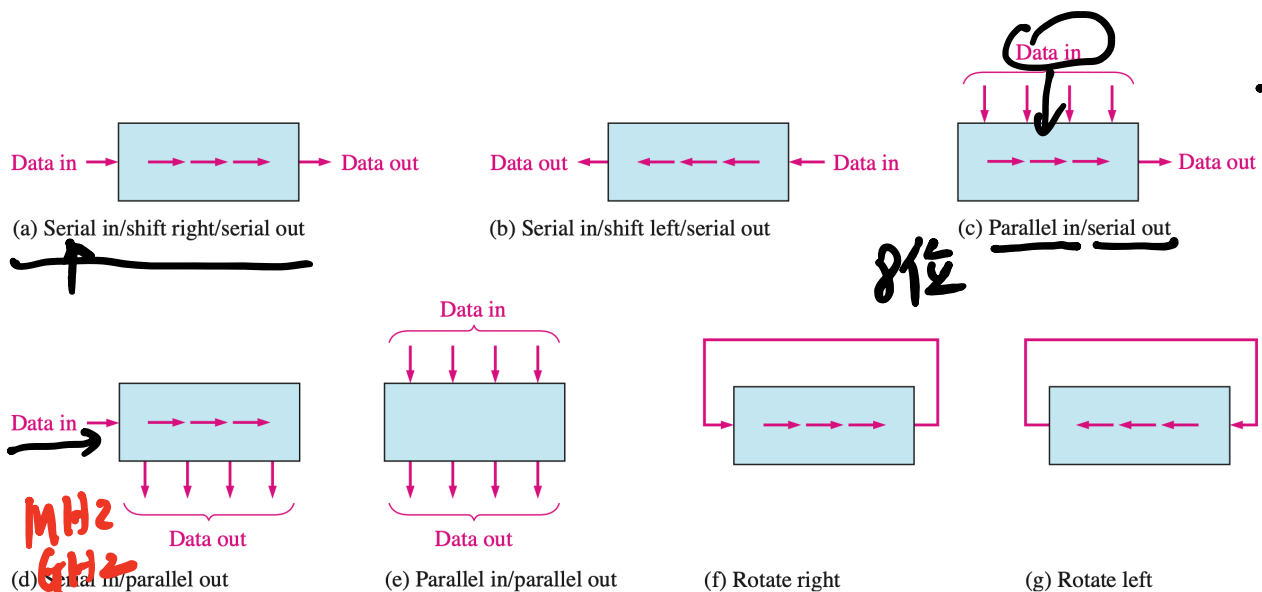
Data in

Data out

(a) Serial in/shift right/serial out

Data out

Data in

(b) Serial in/shift left/serial out

Data in

Data out

(c) Parallel in/serial out

8位

Data in

Data out

MHz
GHz

(d) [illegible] in/parallel out

Data in

Data out

(e) Parallel in/parallel out

(f) Rotate right

(g) Rotate left